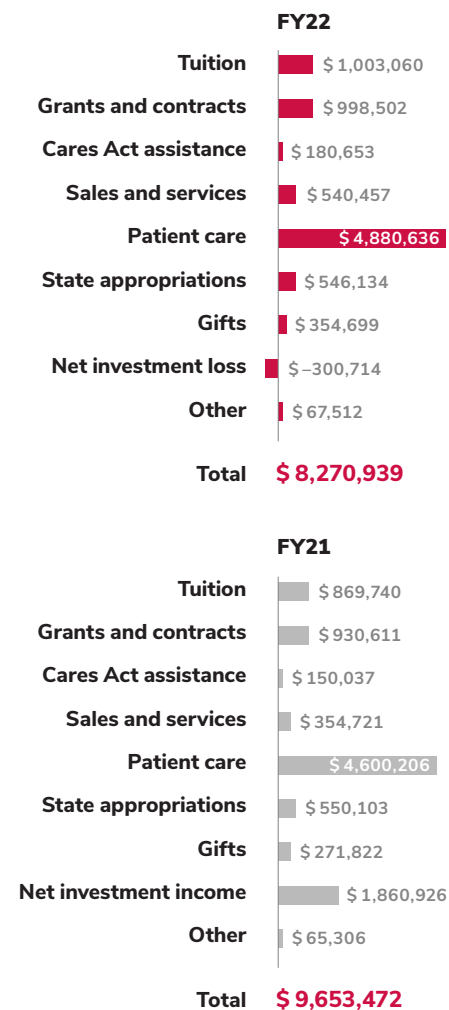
FY22

| | |
|---|---|
| Tuition | \$ 1,003,060 |
| Grants and contracts | \$ 998,502 |
| Cares Act assistance | \$ 180,653 |
| Sales and services | \$ 540,457 |
| Patient care | \$ 4,880,636 |
| State appropriations | \$ 546,134 |
| Gifts | \$ 354,699 |
| Net investment loss | \$ –300,714 |
| Other | \$ 67,512 |
| Total | \$ 8,270,939 |

FY21

| | |
|---|---|
| Tuition | \$ 869,740 |
| Grants and contracts | \$ 930,611 |
| Cares Act assistance | \$ 150,037 |
| Sales and services | \$ 354,721 |
| Patient care | \$ 4,600,206 |
| State appropriations | \$ 550,103 |
| Gifts | \$ 271,822 |
| Net investment income | \$ 1,860,926 |
| Other | \$ 65,306 |
| Total | \$ 9,653,472 |